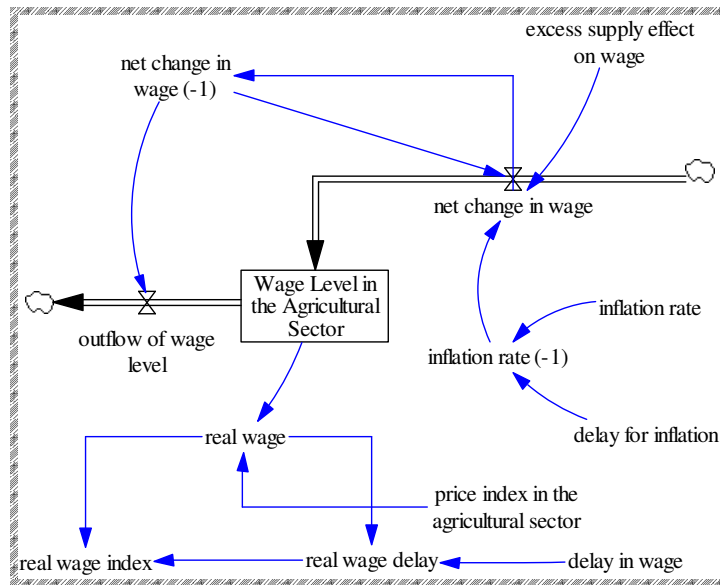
net change in wage (-1)

excess supply effect on wage

net change in wage

Wage Level in the Agricultural Sector

outflow of wage level

inflation rate

inflation rate (-1)

delay for inflation

real wage

price index in the agricultural sector

real wage index

real wage delay

delay in wage